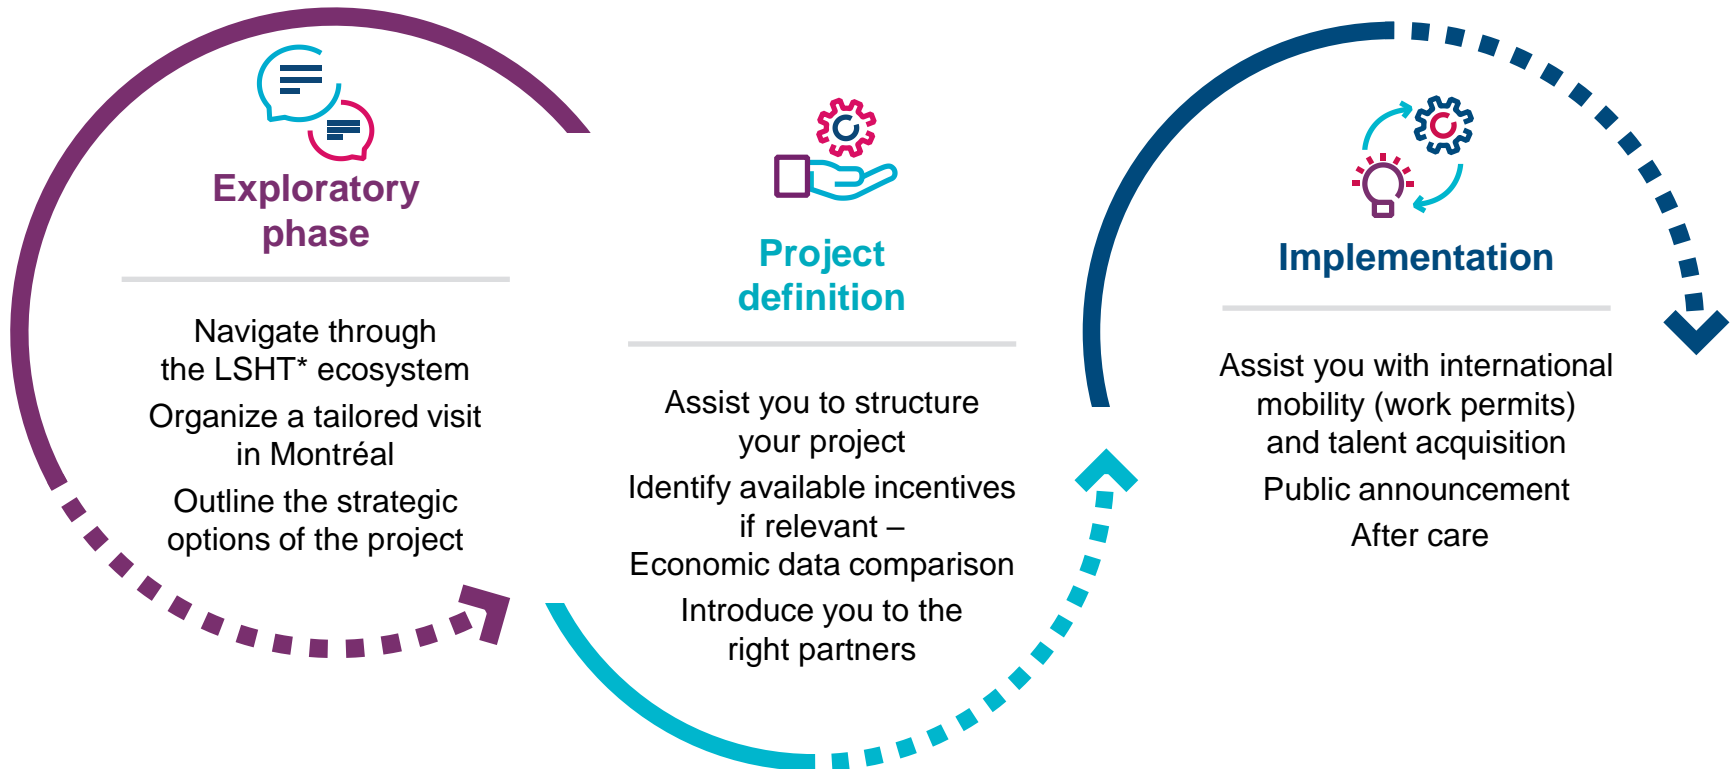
Exploratory phase

Navigate through the LSHT* ecosystem

Organize a tailored visit in Montréal

Outline the strategic options of the project

Project definition

Assist you to structure your project

Identify available incentives if relevant – Economic data comparison

Introduce you to the right partners

Implementation

Assist you with international mobility (work permits) and talent acquisition

Public announcement

After care